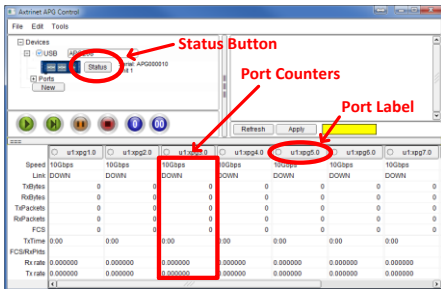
Avtrinet APG Control

File Edit Tools

Devices

USB

APG

Status

rial: APG000010

ll 1

Ports

New

Status Button

Port Counters

Port Label

Refresh

Apply

u1:xpg1.0

u1:xpg2.0

u1:xpg3.0

u1:xpg4.0

u1:xpg5.0

u1:xpg6.0

u1:xpg7.0

| | u1:xpg1.0 | u1:xpg2.0 | u1:xpg3.0 | u1:xpg4.0 | u1:xpg5.0 | u1:xpg6.0 | u1:xpg7.0 |
|---|---|---|---|---|---|---|---|
| Speed | 10Gbps | 10Gbps | 10Gbps | 10Gbps | 10Gbps | 10Gbps | 10Gbps |
| Link | DOWN | DOWN | DOWN | DOWN | DOWN | DOWN | DOWN |
| TxBytes | 0 | 0 | 0 | 0 | 0 | 0 | |
| RxBytes | 0 | 0 | 0 | 0 | 0 | 0 | |
| TxPackets | 0 | 0 | 0 | 0 | 0 | 0 | |
| RxPackets | 0 | 0 | 0 | 0 | 0 | 0 | |
| FCS | 0 | 0 | 0 | 0 | 0 | 0 | |
| TxTime | 0:00 | 0:00 | 0:00 | 0:00 | 0:00 | 0:00 | |
| FCS/RxPkts | | | | | | | |
| Rx rate | 0.000000 | 0.000000 | 0.000000 | 0.000000 | 0.000000 | 0.000000 | |
| Tx rate | 0.000000 | 0.000000 | 0.000000 | 0.000000 | 0.000000 | 0.000000 | |